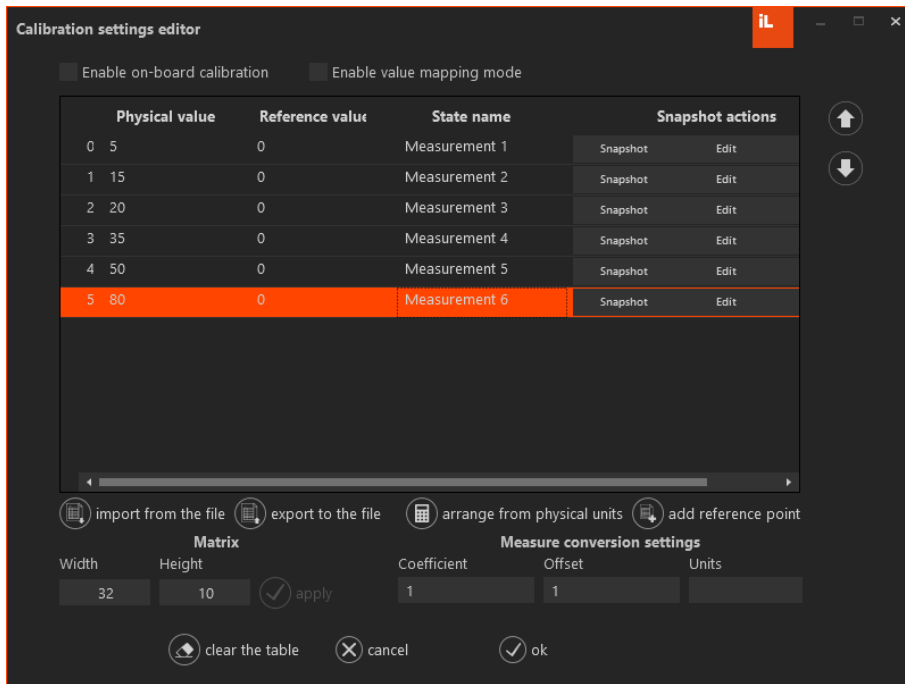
Calibration settings editor

iL

Enable on-board calibration Enable value mapping mode

| | Physical value | Reference valu | State name | Snapshot actions | |
|---|---|---|---|---|---|
| 0 | 5 | 0 | Measurement 1 | Snapshot | Edit |
| 1 | 15 | 0 | Measurement 2 | Snapshot | Edit |
| 2 | 20 | 0 | Measurement 3 | Snapshot | Edit |
| 3 | 35 | 0 | Measurement 4 | Snapshot | Edit |
| 4 | 50 | 0 | Measurement 5 | Snapshot | Edit |
| 5 | 80 | 0 | Measurement 6 | Snapshot | Edit |

import from the file export to the file arrange from physical units add reference point

Matrix
Width Height
32 10 apply

Measure conversion settings
Coefficient Offset Units
1 1

clear the table cancel ok